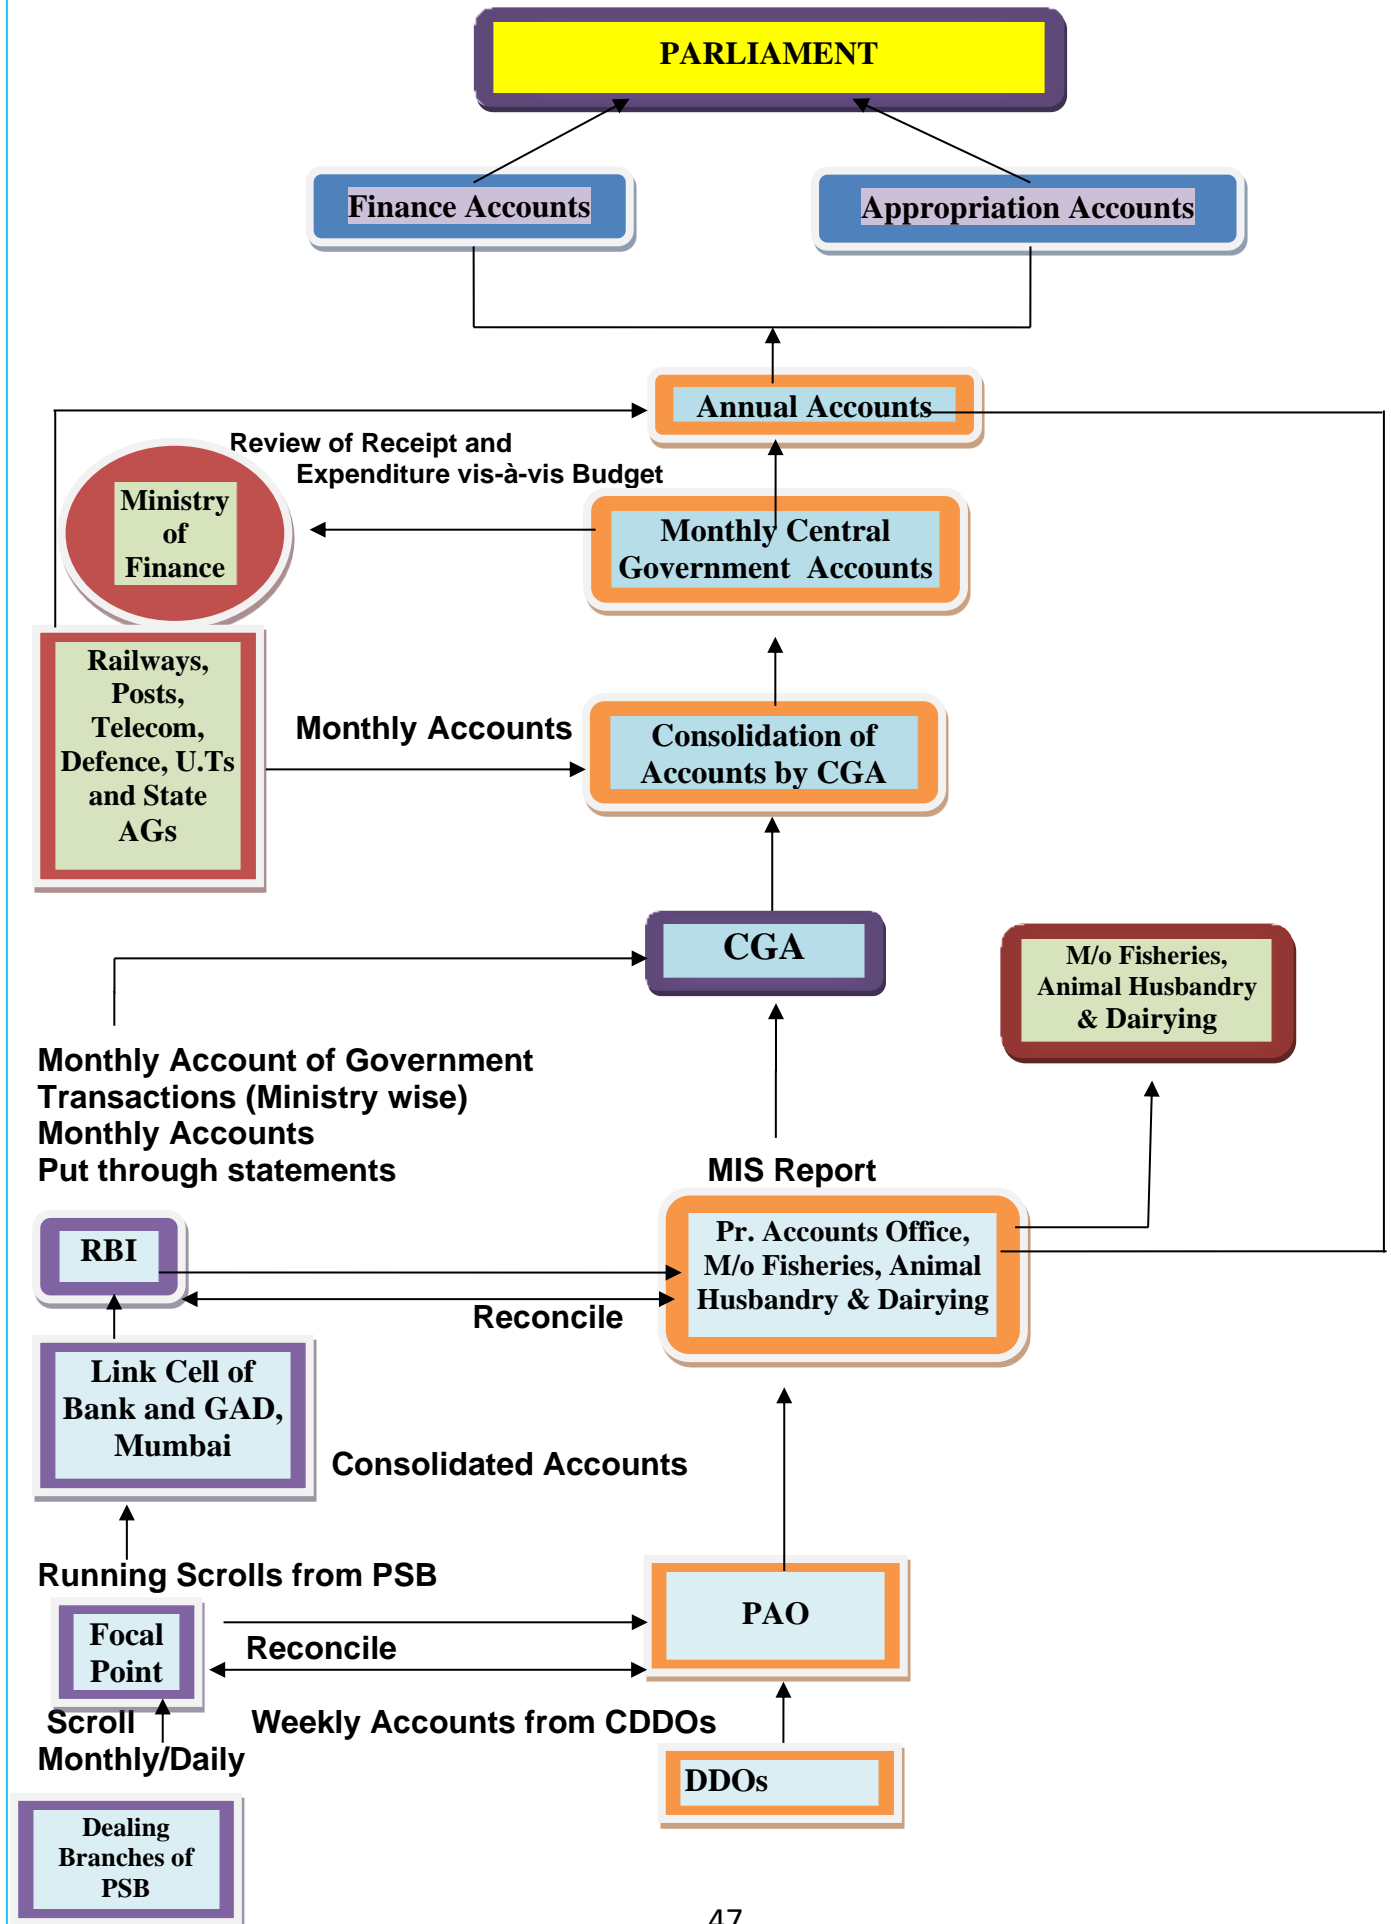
PARLIAMENT

Finance Accounts

Appropriation Accounts

Annual Accounts

Review of Receipt and Expenditure vis-à-vis Budget

Ministry of Finance

Monthly Central Government Accounts

Railways, Posts, Telecom, Defence, U.Ts and State AGs

Monthly Accounts

Consolidation of Accounts by CGA

CGA

M/o Fisheries, Animal Husbandry & Dairying

Monthly Account of Government Transactions (Ministry wise)
Monthly Accounts
Put through statements

MIS Report

RBI

Pr. Accounts Office, M/o Fisheries, Animal Husbandry & Dairying

Reconcile

Link Cell of Bank and GAD, Mumbai

Consolidated Accounts

Running Scrolls from PSB

Focal Point

Reconcile

PAO

Scroll
Monthly/Daily

Weekly Accounts from CDDOs

DDOs

Dealing Branches of PSB

47